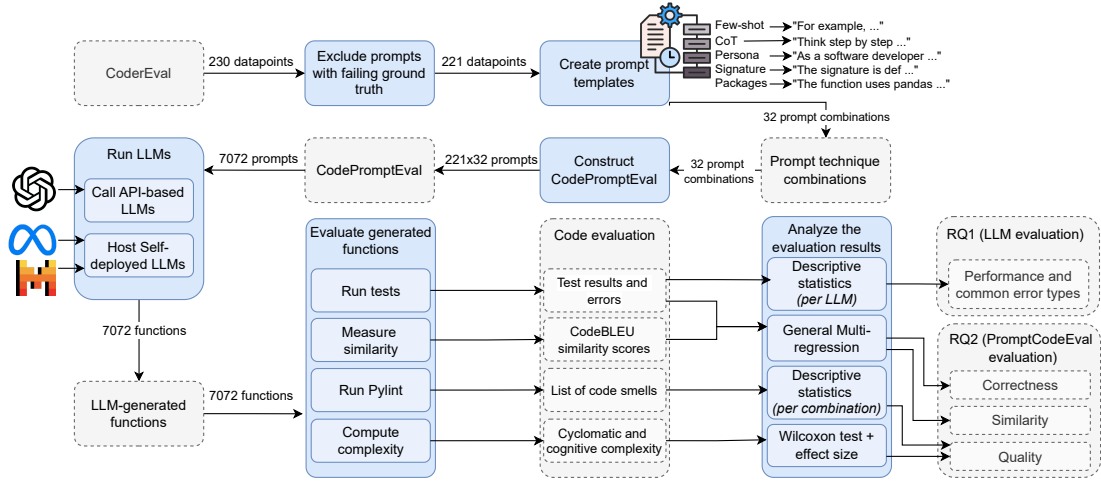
CoderEval

230 datapoints

Exclude prompts with failing ground truth

221 datapoints

Create prompt templates

Few-shot "For example, ..."
CoT "Think step by step ..."
Persona "As a software developer ..."
Signature "The signature is def ..."
Packages "The function uses pandas ..."

32 prompt combinations

Run LLMs

Call API-based LLMs

Host Self-deployed LLMs

7072 prompts

CodePromptEval

221x32 prompts

Construct CodePromptEval

32 prompt combinations

Prompt technique combinations

7072 functions

LLM-generated functions

7072 functions

Evaluate generated functions

Run tests

Measure similarity

Run Pylint

Compute complexity

Code evaluation

Test results and errors

CodeBLEU similarity scores

List of code smells

Cyclomatic and cognitive complexity

Analyze the evaluation results

Descriptive statistics (per LLM)

General Multi-regression

Descriptive statistics (per combination)

Wilcoxon test + effect size

RQ1 (LLM evaluation)

Performance and common error types

RQ2 (PromptCodeEval evaluation)

Correctness

Similarity

Quality